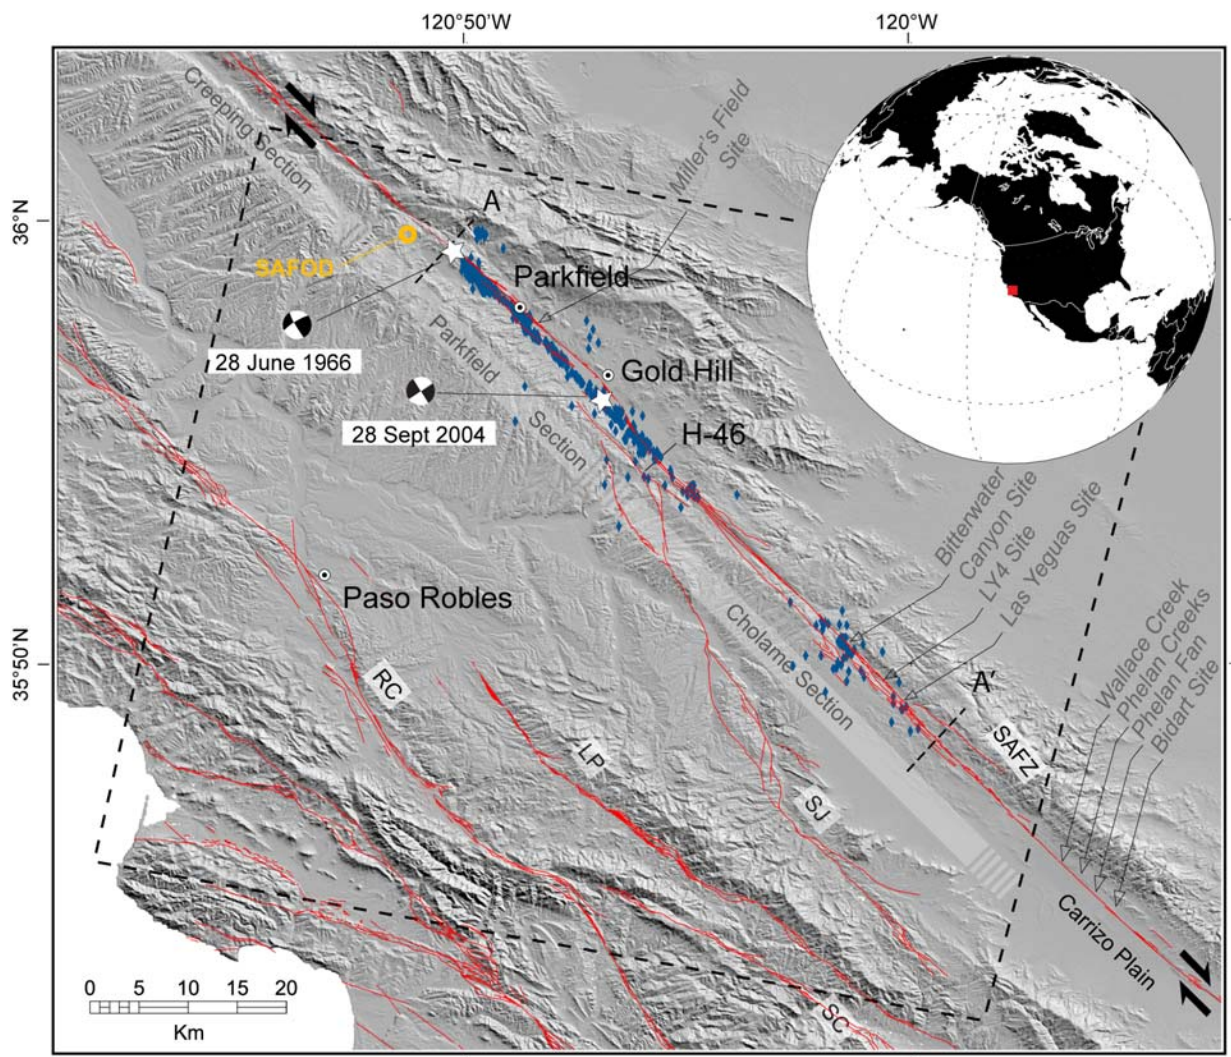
120°50'W

120°W

36°N

35°50'N

Creeping Section

Miller's Field Site

A

SAFOD

Parkfield

28 June 1966

Parkfield Section

Gold Hill

28 Sept 2004

H-46

Bitterwater Canyon Site

LY4 Site

Las Yeguas Site

Paso Robles

Cholame Section

A'

RC

LP

SJ

SAFZ

Wallace Creek

Phelan Creeks

Phelan Fan

Bidart Site

Carrizo Plain

SC

0 5 10 15 20

Km